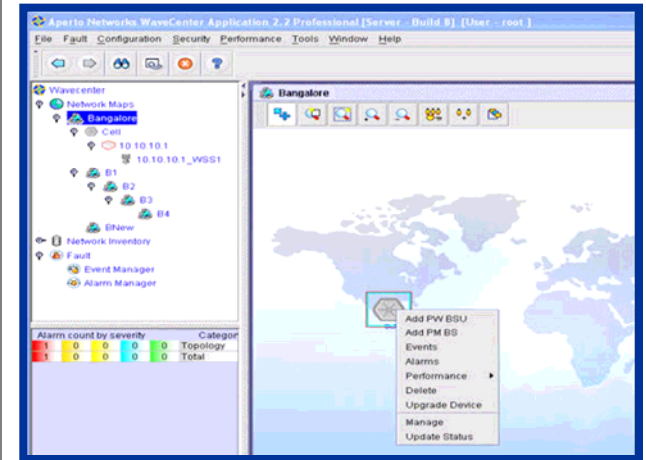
Aperto Networks WaveCenter Application 2.2 Professional [Server - Build 8] [User - root]

File Fault Configuration Security Performance Tools Window Help

Wavecenter
Network Maps
Bangalore
Cell
10.10.10.1
10.10.10.1_WSS1
B1
B2
B3
B4
BNew
Network Inventory
Fault
Event Manager
Alarm Manager

| Alarm count by severity | | | | | | Categor |
|---|---|---|---|---|---|---|
| 1 | 0 | 0 | 0 | 0 | 0 | Topology |
| 1 | 0 | 0 | 0 | 0 | 0 | Total |

Bangalore

Add PW BSU
Add PM BS
Events
Alarms
Performance
Delete
Upgrade Device
Manage
Update Status